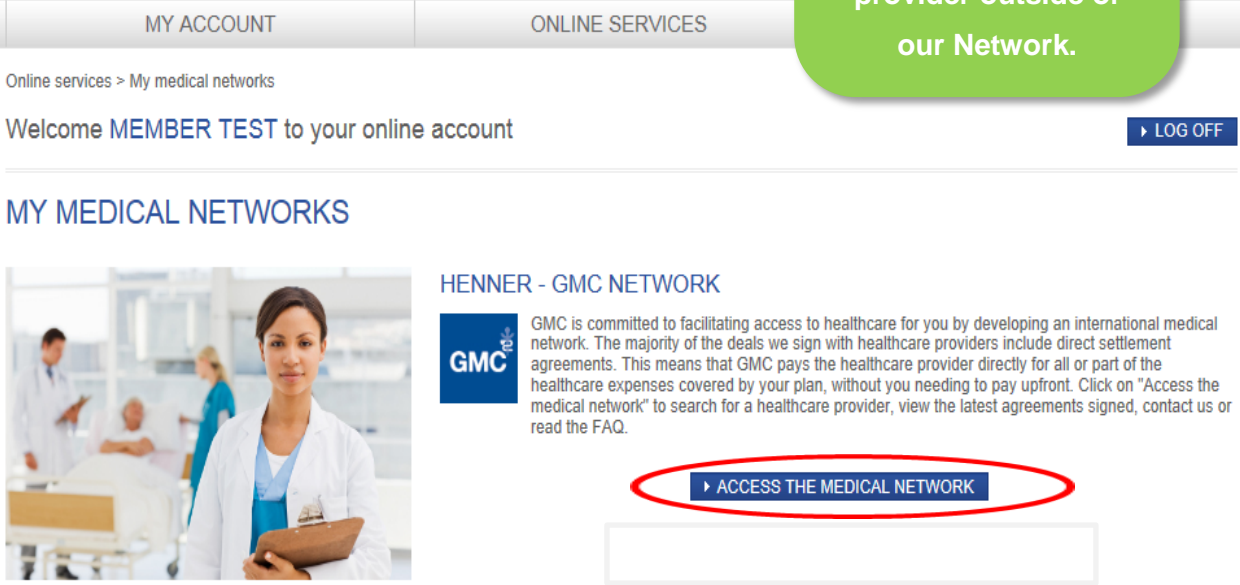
MY ACCOUNT

ONLINE SERVICES

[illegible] our Network.

Online services > My medical networks

Welcome MEMBER TEST to your online account

LOG OFF

MY MEDICAL NETWORKS

HENNER - GMC NETWORK

GMC

GMC is committed to facilitating access to healthcare for you by developing an international medical network. The majority of the deals we sign with healthcare providers include direct settlement agreements. This means that GMC pays the healthcare provider directly for all or part of the healthcare expenses covered by your plan, without you needing to pay upfront. Click on "Access the medical network" to search for a healthcare provider, view the latest agreements signed, contact us or read the FAQ.

ACCESS THE MEDICAL NETWORK